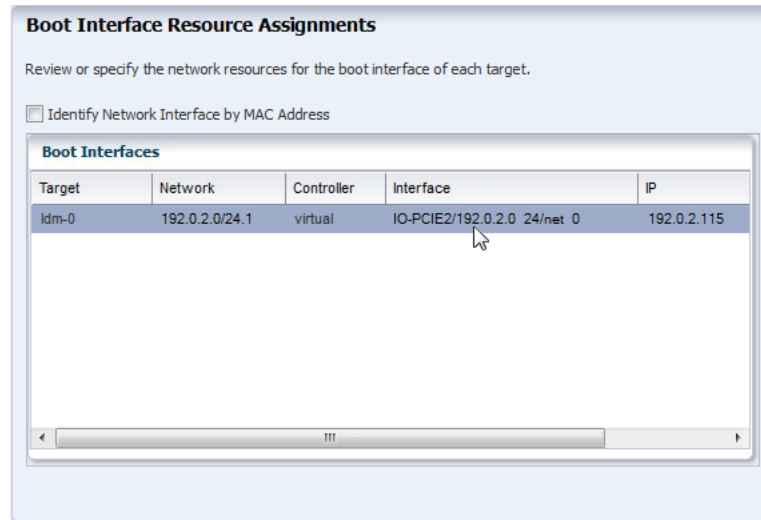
Boot Interface Resource Assignments

Review or specify the network resources for the boot interface of each target.

Identify Network Interface by MAC Address

Boot Interfaces

| Target | Network | Controller | Interface | IP |
|---|---|---|---|---|
| ldm-0 | 192.0.2.0/24.1 | virtual | IO-PCIE2/192.0.2.0 24/net 0 | 192.0.2.115 |